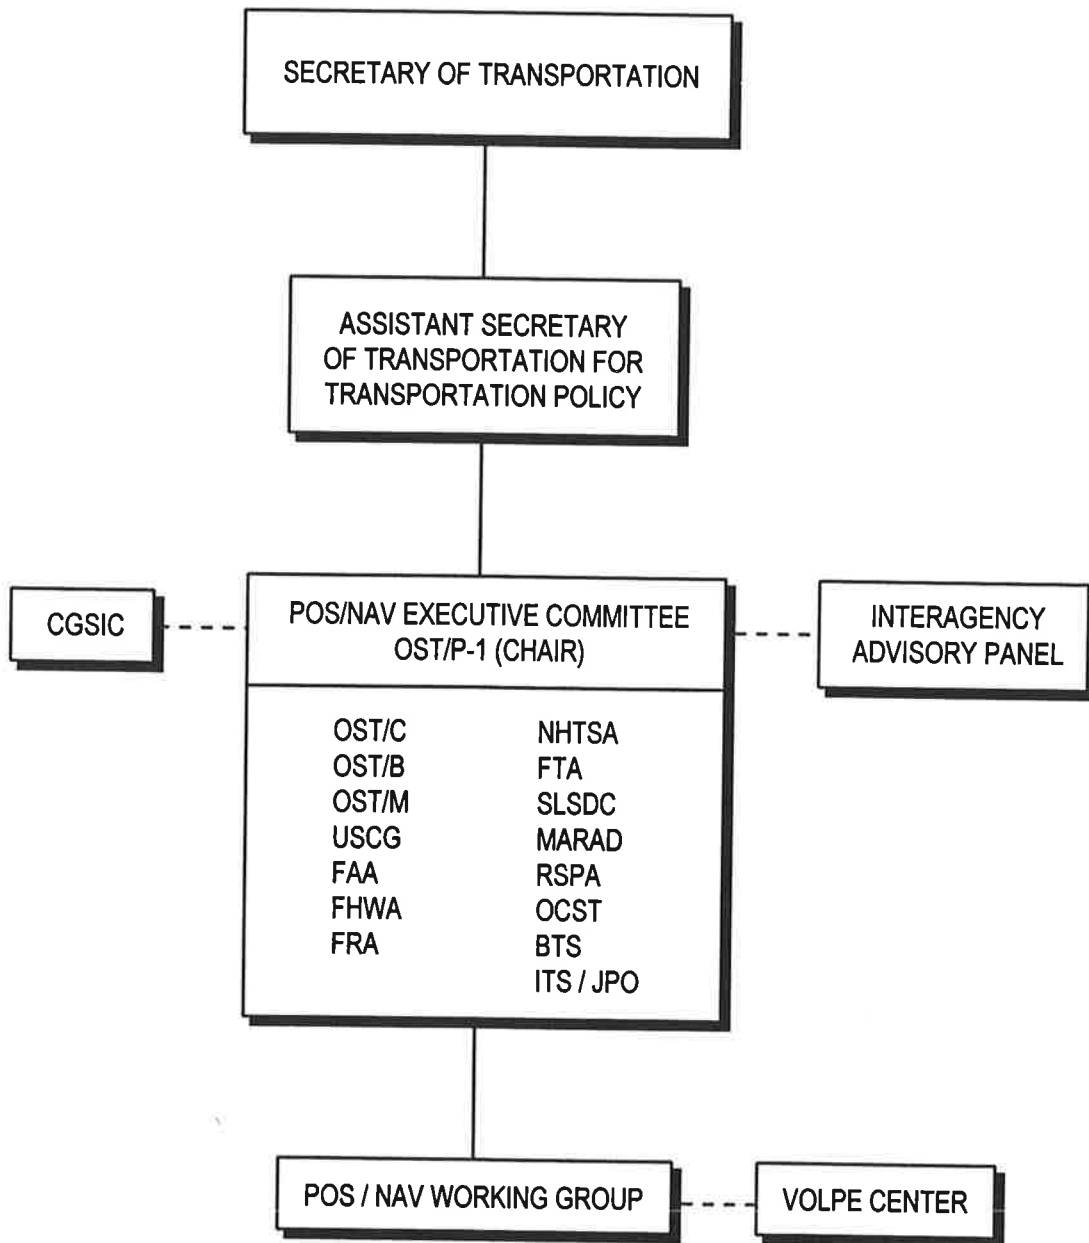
SECRETARY OF TRANSPORTATION

ASSISTANT SECRETARY OF TRANSPORTATION FOR TRANSPORTATION POLICY

CGSIC

POS/NAV EXECUTIVE COMMITTEE
OST/P-1 (CHAIR)

INTERAGENCY ADVISORY PANEL

OST/C
OST/B
OST/M
USCG
FAA
FHWA
FRA

NHTSA
FTA
SLSDC
MARAD
RSPA
OCST
BTS
ITS / JPO

POS / NAV WORKING GROUP

VOLPE CENTER